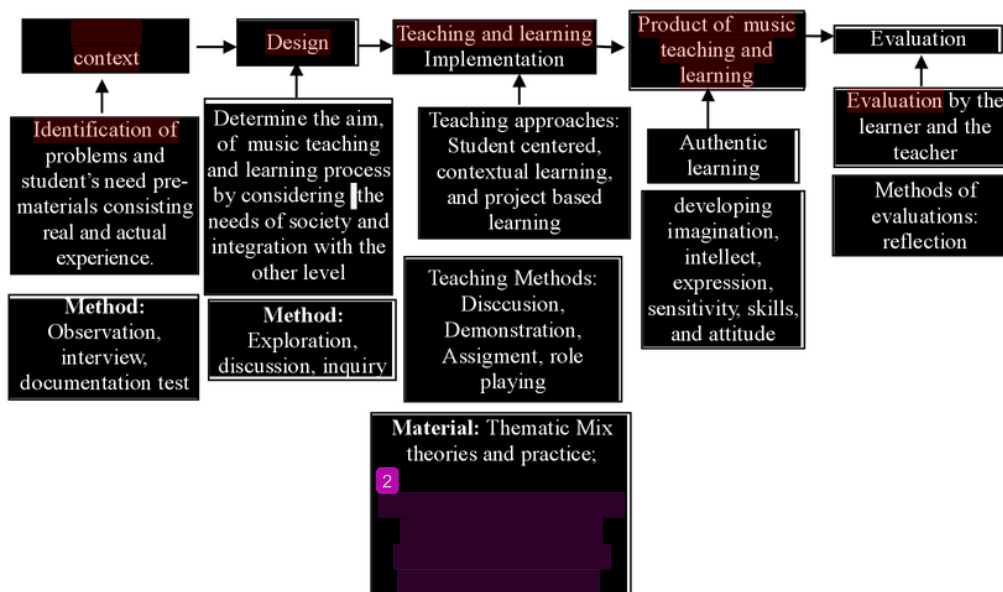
context

Design

Teaching and learning Implementation

Product of music teaching and learning

Evaluation

Identification of problems and student's need pre-materials consisting real and actual experience.

Method: Observation, interview, documentation test

Determine the aim, of music teaching and learning process by considering the needs of society and integration with the other level

Method: Exploration, discussion, inquiry

Teaching approaches: Student centered, contextual learning, and project based learning

Teaching Methods: Disccusion, Demonstration, Assigment, role playing

Material: Thematic Mix theories and practice;

2

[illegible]

Authentic learning

developing imagination, intellect, expression, sensitivity, skills, and attitude

Evaluation by the learner and the teacher

Methods of evaluations: reflection